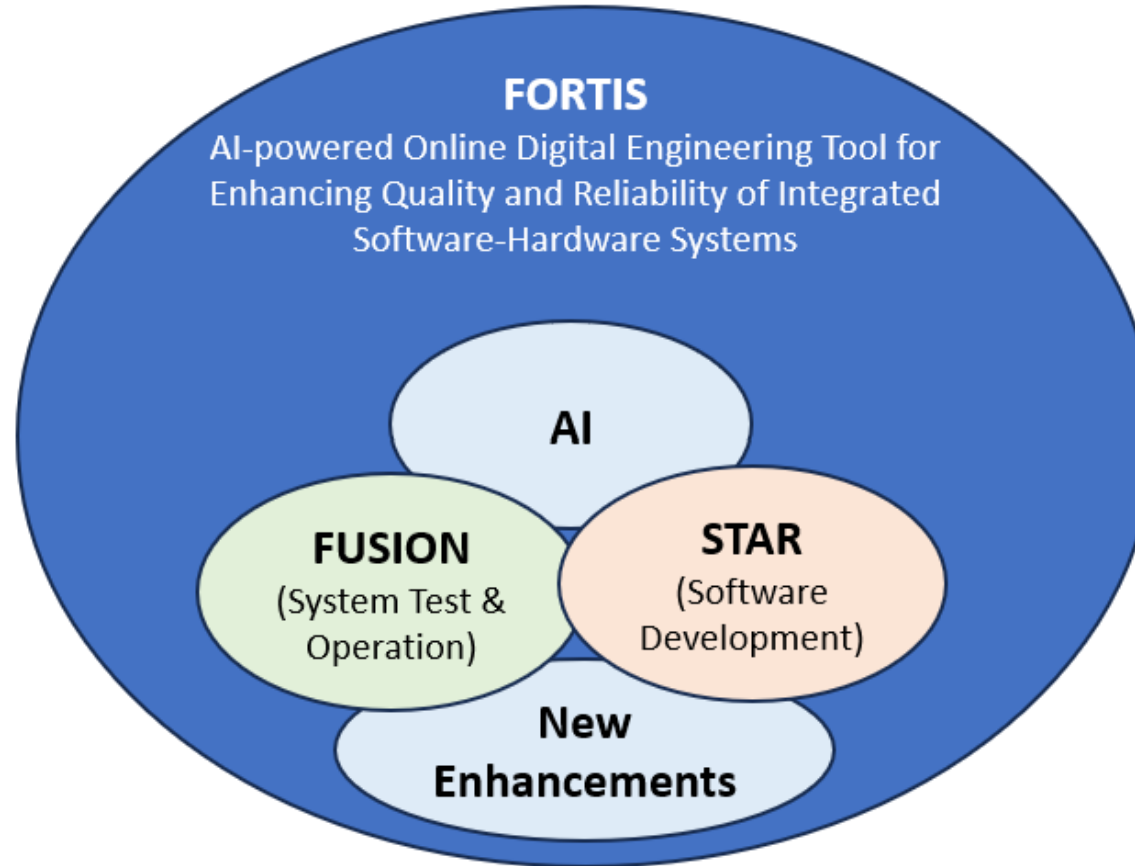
FORTIS
AI-powered Online Digital Engineering Tool for Enhancing Quality and Reliability of Integrated Software-Hardware Systems

AI

FUSION
(System Test & Operation)

STAR
(Software Development)

New Enhancements